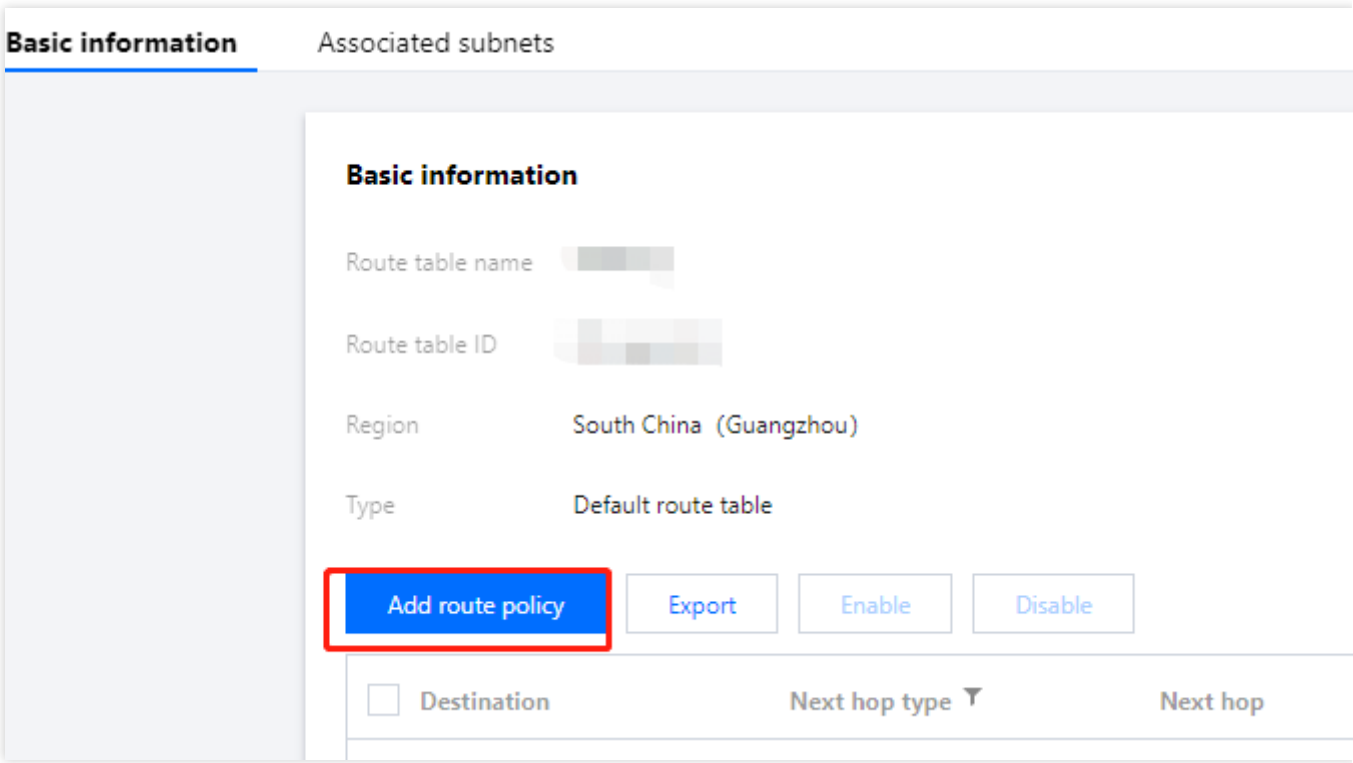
Basic information Associated subnets

Basic information

Route table name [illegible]

Route table ID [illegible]

Region South China (Guangzhou)

Type Default route table

Add route policy Export Enable Disable

| Destination | Next hop type | Next hop |
|---|---|---|